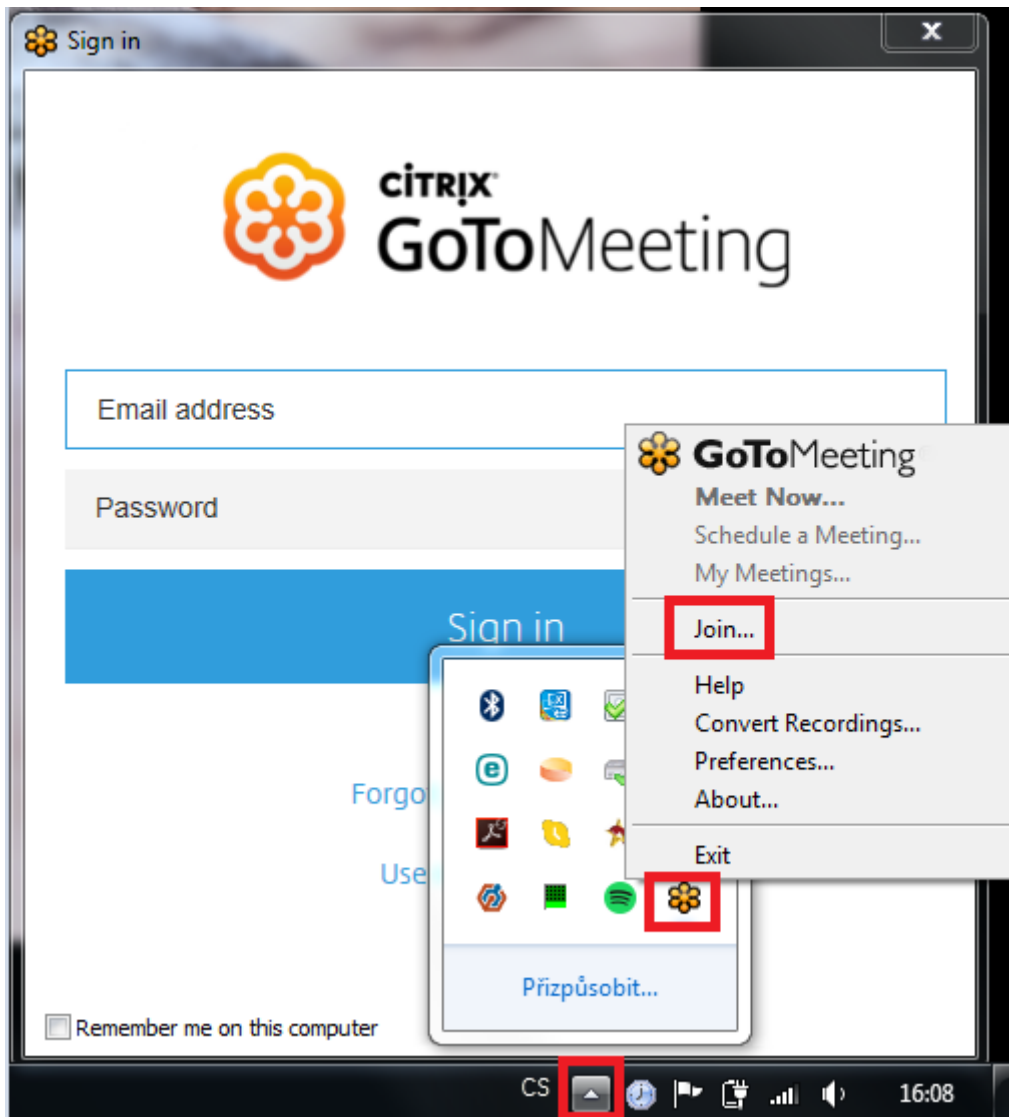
Sign in

CITRIX
GoToMeeting

Email address

Password

Sign in

Forgo

Use

Remember me on this computer

GoToMeeting
Meet Now...
Schedule a Meeting...
My Meetings...
Join...
Help
Convert Recordings...
Preferences...
About...
Exit

Přizpůsobit...

CS

16:08